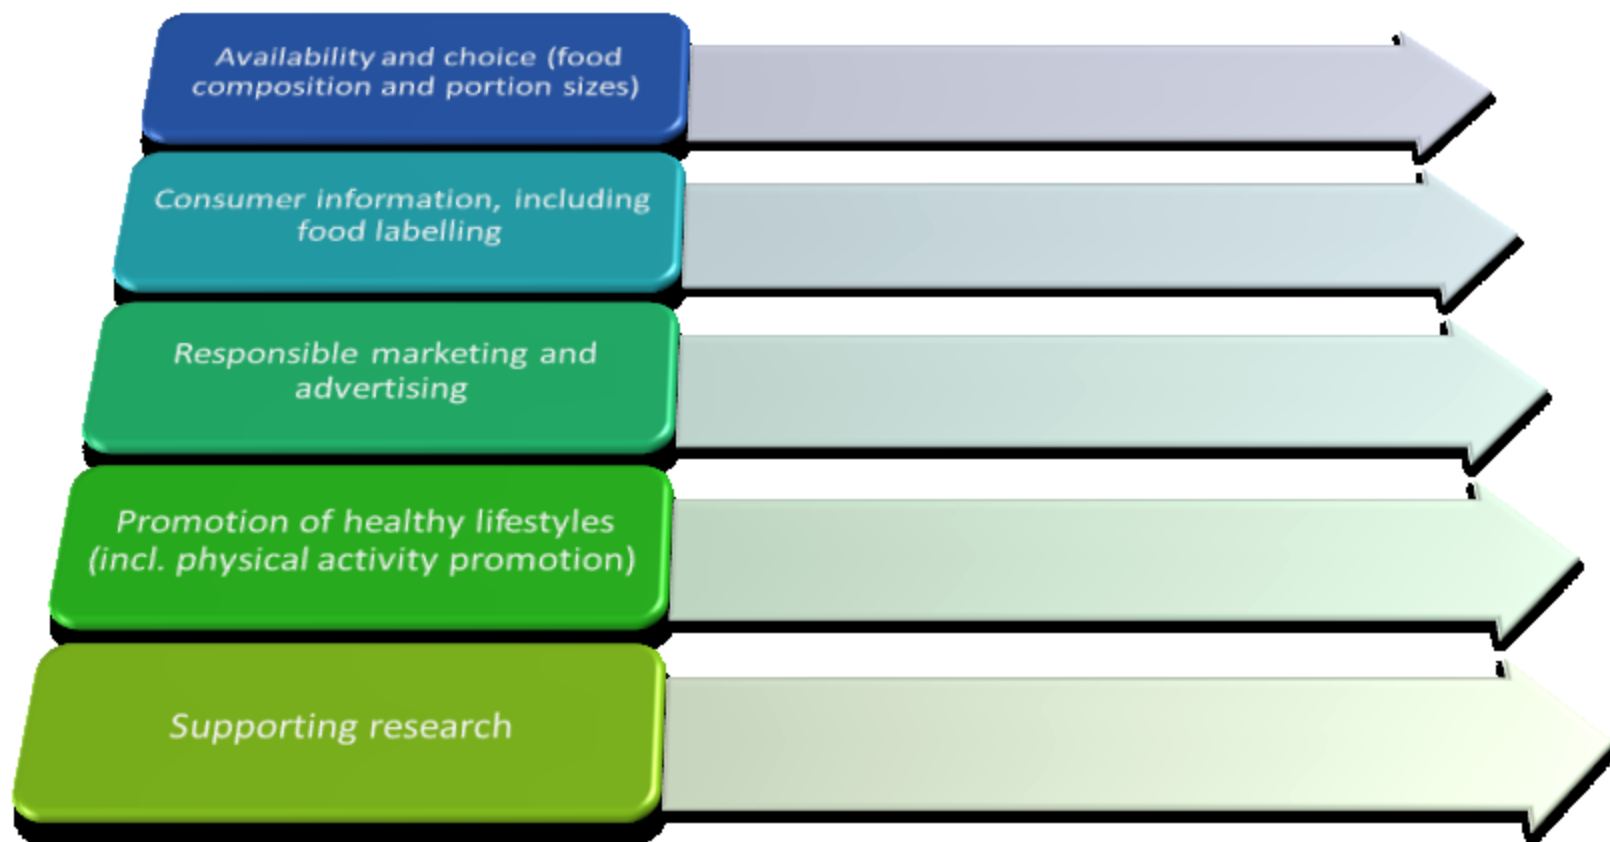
Availability and choice (food composition and portion sizes)

Consumer information, including food labelling

Responsible marketing and advertising

Promotion of healthy lifestyles (incl. physical activity promotion)

Supporting research